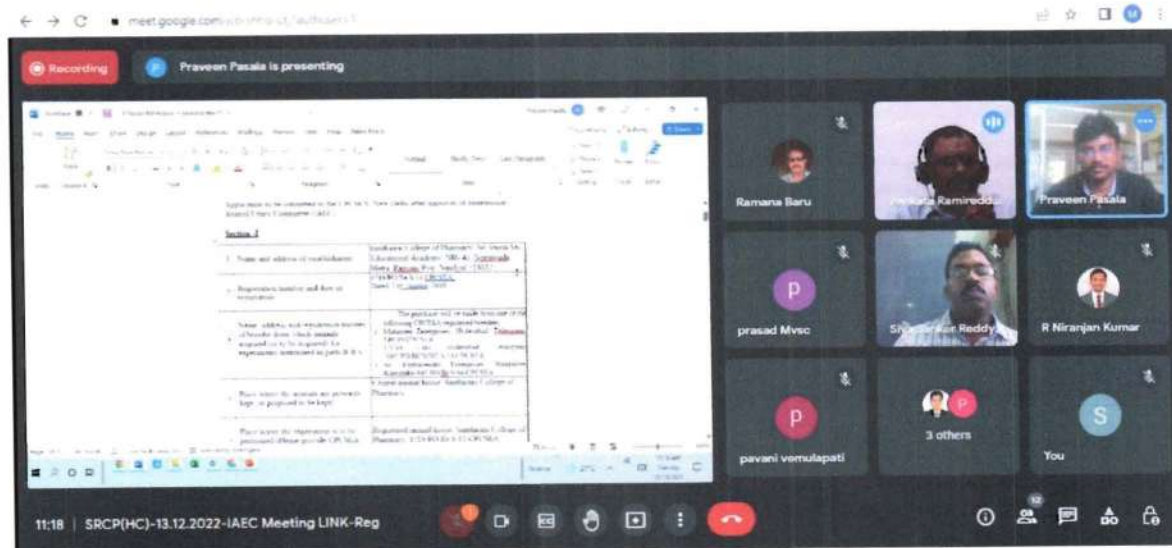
meet.google.com/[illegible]

Recording

P Praveen Pasala is presenting

Section A

| 1. Name and address of establishment | Sanskruthi College of Pharmacy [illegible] Educational Academy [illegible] |
|---|---|
| 2. Registration number and date of registration | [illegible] |
| 3. Name, address and registration number of breeder from which animals acquired (or to be acquired) for experiments mentioned in parts B & C | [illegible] |
| 4. Place where the animals are presently kept (or proposed to be kept) | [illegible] Sanskruthi College of Pharmacy |
| 5. Place where the experiment is to be performed | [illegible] Sanskruthi College of Pharmacy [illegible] |

Ramana Baru

Venkata Remireddy

Praveen Pasala

p

prasad Mvsc

Sh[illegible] Reddy

R Niranjan Kumar

p

pavani vemulapati

3 others

S

You

11:18 | SRCP(HC)-13.12.2022-IAEC Meeting LINK-Reg

12